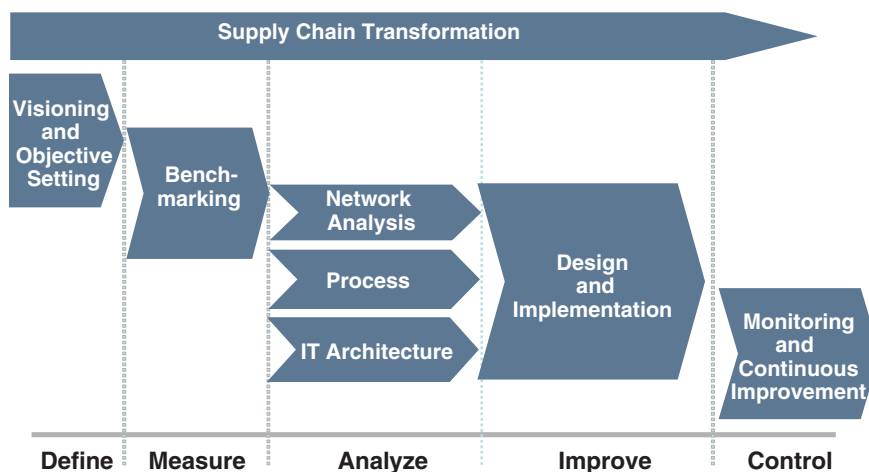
Supply Chain Transformation

Visioning and Objective Setting

Benchmarking

Network Analysis

Process

IT Architecture

Design and Implementation

Monitoring and Continuous Improvement

Define

Measure

Analyze

Improve

Control